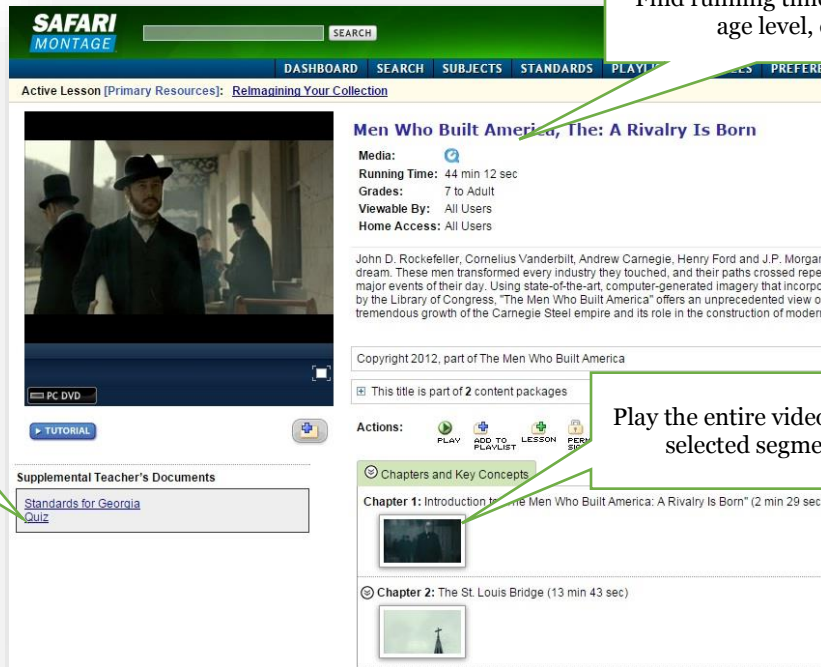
SAFARI MONTAGE

SEARCH

Find running time age level, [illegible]

DASHBOARD SEARCH SUBJECTS STANDARDS PLAYL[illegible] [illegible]ES PREFERE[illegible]

Active Lesson [Primary Resources]: Reimagining Your Collection

Men Who Built America, The: A Rivalry Is Born

Media:
Running Time: 44 min 12 sec
Grades: 7 to Adult
Viewable By: All Users
Home Access: All Users

John D. Rockefeller, Cornelius Vanderbilt, Andrew Carnegie, Henry Ford and J.P. Morgan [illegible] dream. These men transformed every industry they touched, and their paths crossed repe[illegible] major events of their day. Using state-of-the-art, computer-generated imagery that incorpo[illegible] by the Library of Congress, "The Men Who Built America" offers an unprecedented view o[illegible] tremendous growth of the Carnegie Steel empire and its role in the construction of moder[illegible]

Copyright 2012, part of The Men Who Built America

This title is part of 2 content packages

PC DVD

TUTORIAL

Actions: PLAY ADD TO PLAYLIST LESSON PERM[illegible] SIG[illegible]

Play the entire vide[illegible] selected segme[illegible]

Supplemental Teacher's Documents
Standards for Georgia
Quiz

Chapters and Key Concepts

Chapter 1: Introduction t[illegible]e Men Who Built America: A Rivalry Is Born" (2 min 29 sec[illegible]

Chapter 2: The St. Louis Bridge (13 min 43 sec)